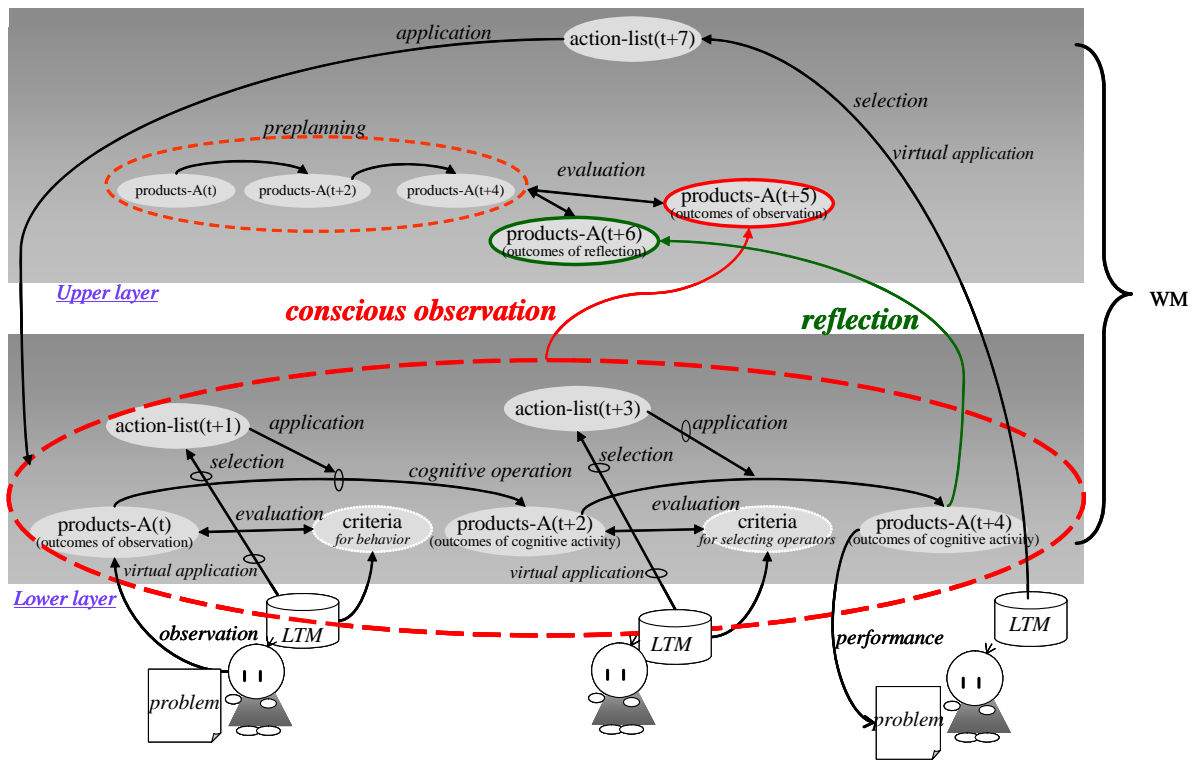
application
action-list(t+7)
selection
virtual application
preplanning
products-A(t)
products-A(t+2)
products-A(t+4)
evaluation
products-A(t+5)
(outcomes of observation)
products-A(t+6)
(outcomes of reflection)
Upper layer
WM
conscious observation
reflection
action-list(t+1)
application
action-list(t+3)
application
selection
selection
cognitive operation
evaluation
evaluation
products-A(t)
(outcomes of observation)
criteria
for behavior
products-A(t+2)
(outcomes of cognitive activity)
criteria
for selecting operators
products-A(t+4)
(outcomes of cognitive activity)
virtual application
virtual application
Lower layer
observation
LTM
LTM
LTM
performance
problem
problem